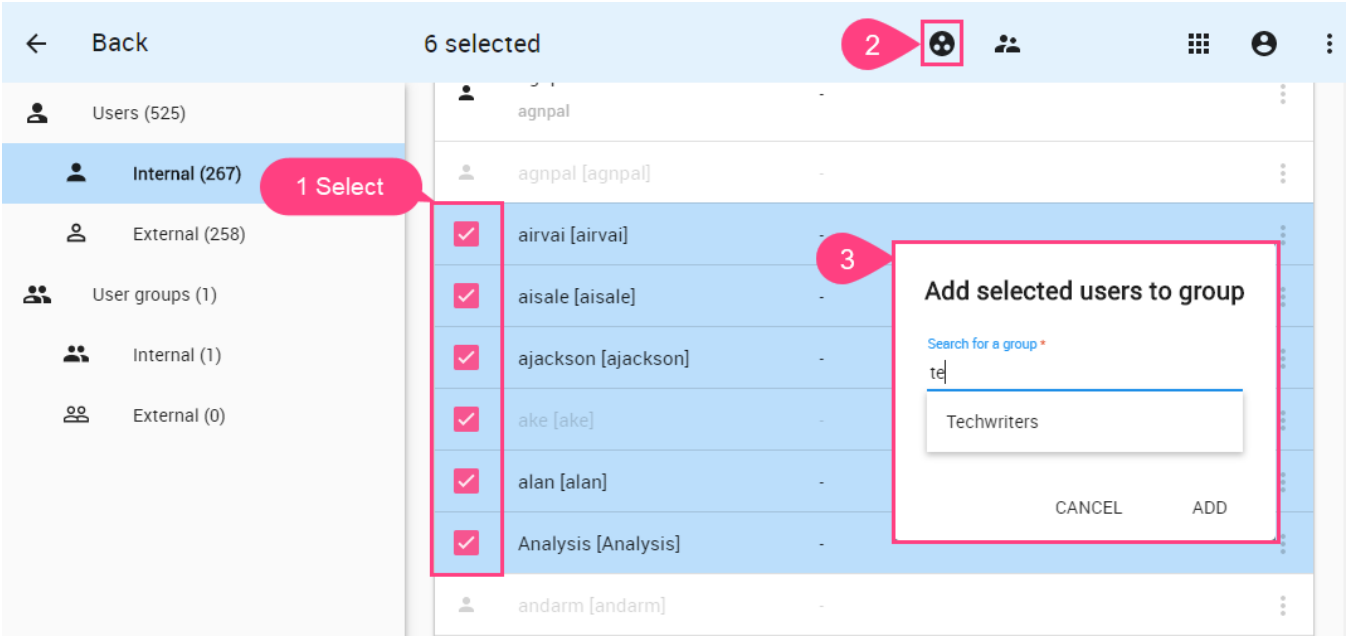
Back

6 selected

2

Users (525)

Internal (267)

External (258)

User groups (1)

Internal (1)

External (0)

1 Select

agnpal

-

agnpal [agnpal]

-

airvai [airvai]

-

aisale [aisale]

-

ajackson [ajackson]

-

ake [ake]

-

alan [alan]

-

Analysis [Analysis]

-

andarm [andarm]

-

3

Add selected users to group

Search for a group *

te

Techwriters

CANCEL

ADD